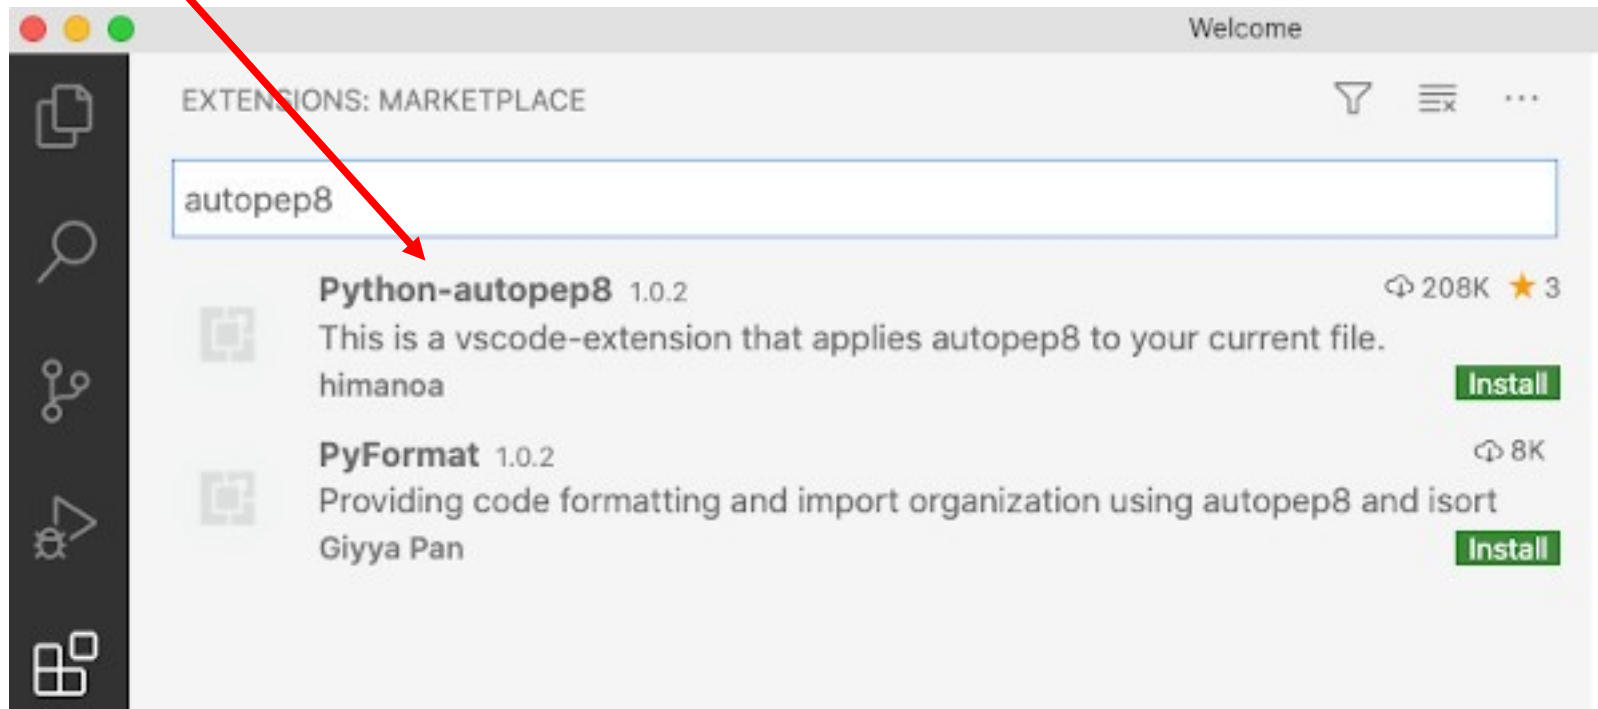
Welcome

EXTENSIONS: MARKETPLACE

autopep8

Python-autopep8 1.0.2
208K ★ 3
This is a vscode-extension that applies autopep8 to your current file.
himanoa
Install

PyFormat 1.0.2
8K
Providing code formatting and import organization using autopep8 and isort
Giyya Pan
Install